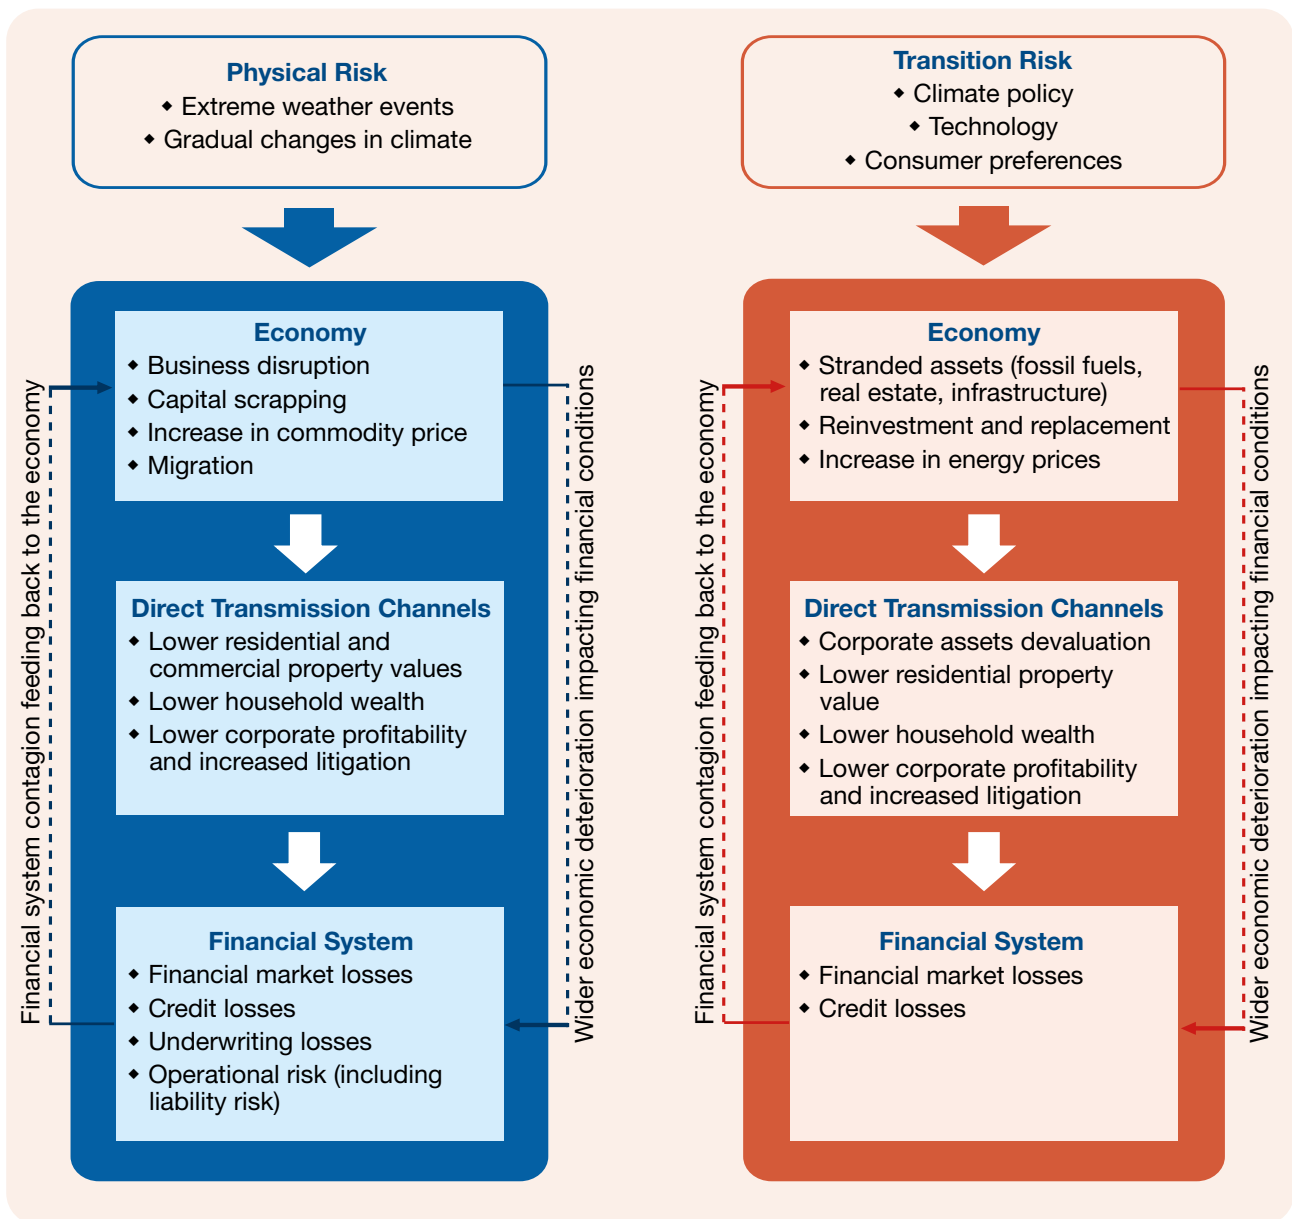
Physical Risk
◆ Extreme weather events
◆ Gradual changes in climate

Economy
◆ Business disruption
◆ Capital scrapping
◆ Increase in commodity price
◆ Migration

Direct Transmission Channels
◆ Lower residential and commercial property values
◆ Lower household wealth
◆ Lower corporate profitability and increased litigation

Financial System
◆ Financial market losses
◆ Credit losses
◆ Underwriting losses
◆ Operational risk (including liability risk)

Financial system contagion feeding back to the economy

Wider economic deterioration impacting financial conditions

Transition Risk
◆ Climate policy
◆ Technology
◆ Consumer preferences

Economy
◆ Stranded assets (fossil fuels, real estate, infrastructure)
◆ Reinvestment and replacement
◆ Increase in energy prices

Direct Transmission Channels
◆ Corporate assets devaluation
◆ Lower residential property value
◆ Lower household wealth
◆ Lower corporate profitability and increased litigation

Financial System
◆ Financial market losses
◆ Credit losses

Financial system contagion feeding back to the economy

Wider economic deterioration impacting financial conditions